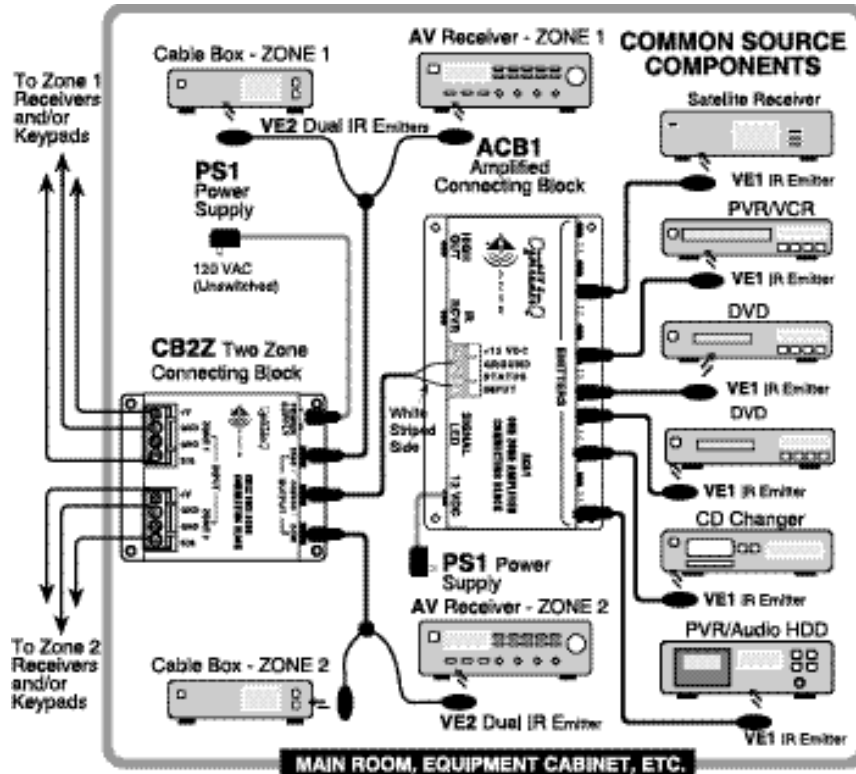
To Zone 1 Receivers and/or Keypads

Cable Box - ZONE 1

AV Receiver - ZONE 1

COMMON SOURCE COMPONENTS

VE2 Dual IR Emitters

ACB1 Amplified Connecting Block

PS1 Power Supply

120 VAC (Unswitched)

Satellite Receiver

VE1 IR Emitter

PVR/VCR

VE1 IR Emitter

DVD

CB2Z Two Zone Connecting Block

+12 VDC
GROUND
STATUS
INPUT

VE1 IR Emitter

White Striped Side

DVD

SIGNAL LED

12 VDC

VE1 IR Emitter

CD Changer

PS1 Power Supply

VE1 IR Emitter

AV Receiver - ZONE 2

To Zone 2 Receivers and/or Keypads

PVR/Audio HDD

Cable Box - ZONE 2

VE2 Dual IR Emitter

VE1 IR Emitter

MAIN ROOM, EQUIPMENT CABINET, ETC.